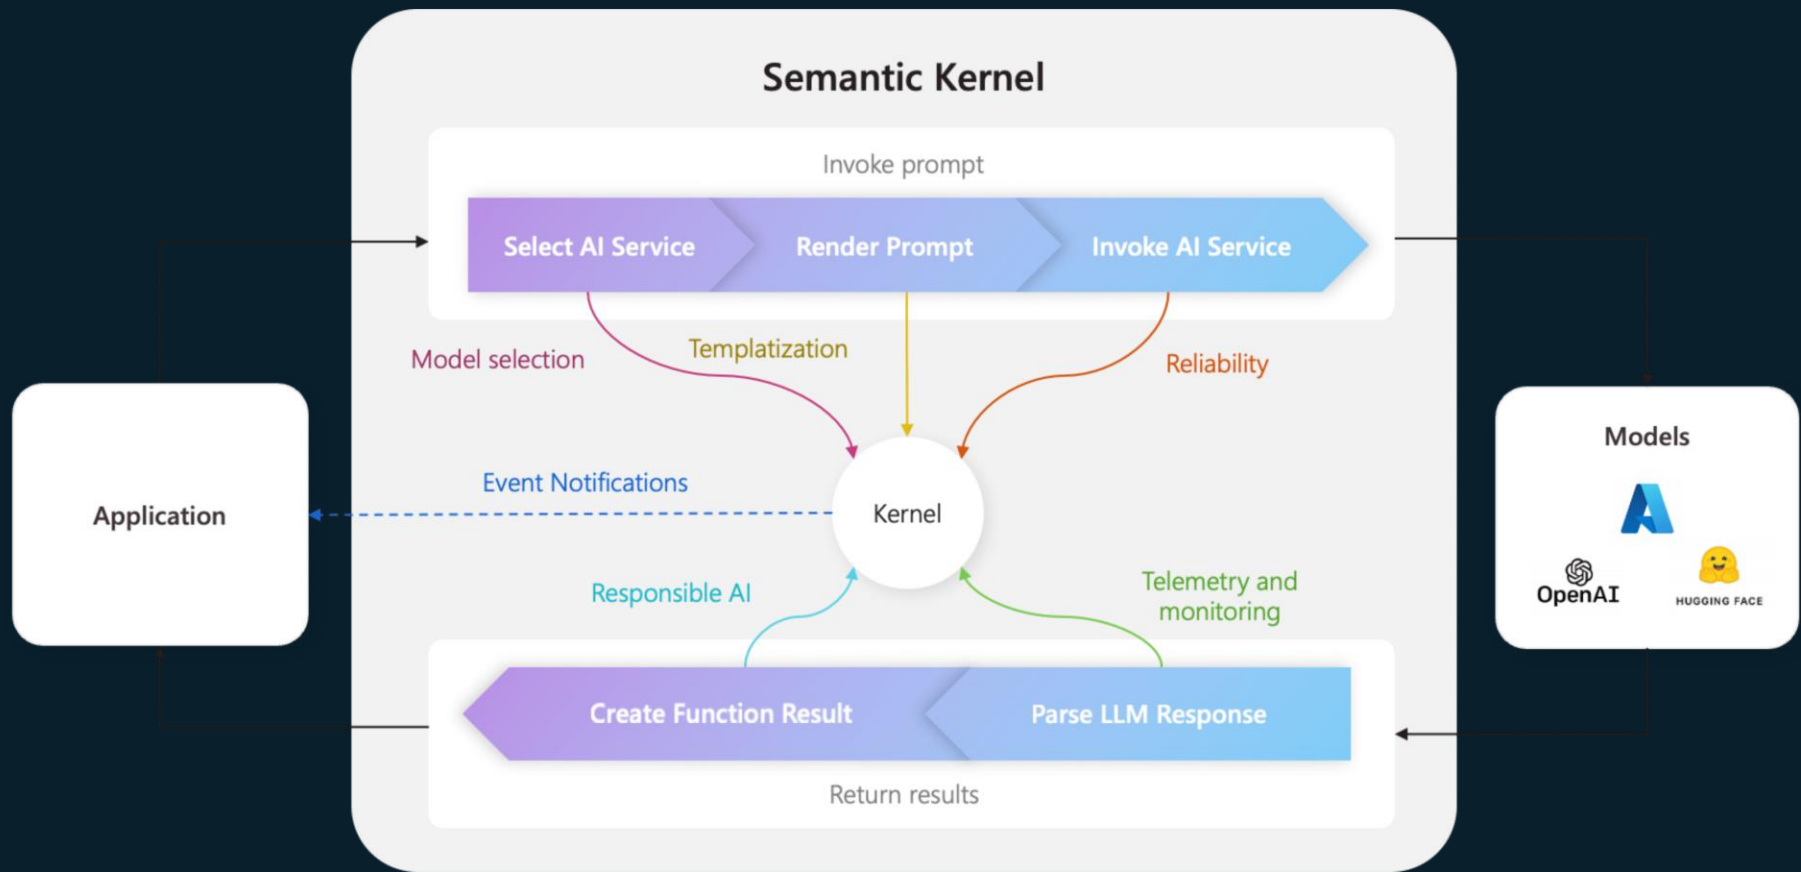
Semantic Kernel

Invoke prompt

Select AI Service

Render Prompt

Invoke AI Service

Model selection

Templatization

Reliability

Application

Event Notifications

Kernel

Models

OpenAI

HUGGING FACE

Responsible AI

Telemetry and monitoring

Create Function Result

Parse LLM Response

Return results